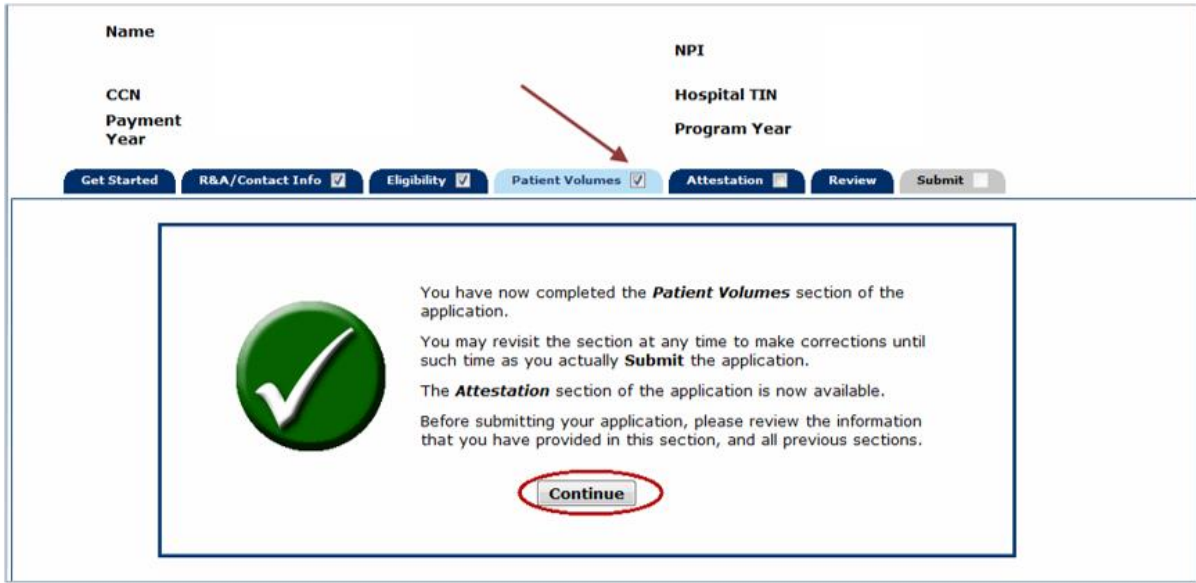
Name

NPI

CCN

Hospital TIN

Payment Year

Program Year

Get Started | R&A/Contact Info | Eligibility | Patient Volumes | Attestation | Review | Submit

You have now completed the ***Patient Volumes*** section of the application.

You may revisit the section at any time to make corrections until such time as you actually **Submit** the application.

The ***Attestation*** section of the application is now available.

Before submitting your application, please review the information that you have provided in this section, and all previous sections.

Continue